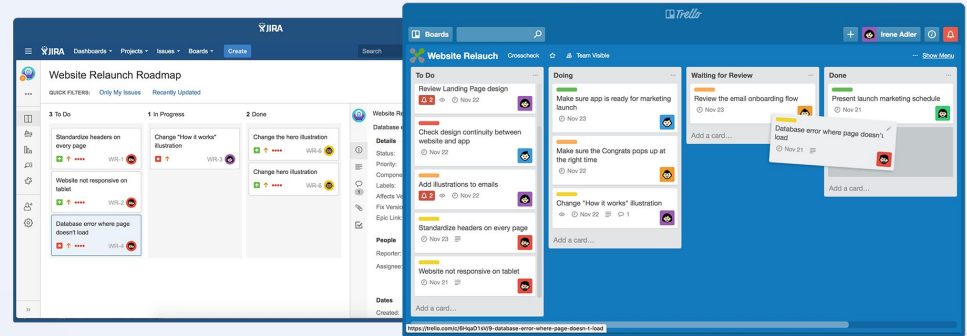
JIRA

JIRA Dashboards Projects Issues Boards Create Search

Website Relaunch Roadmap

QUICK FILTERS: Only My Issues Recently Updated

3 To Do

Standardize headers on every page
WR-1

Website not responsive on tablet
WR-2

Database error where page doesn't load
WR-4

1 In Progress

Change "How it works" illustration
WR-3

2 Done

Change the hero illustration
WR-6

Change hero illustration
WR-6

Website Re

Database

Details
Status:
Priority:
Compone
Labels:
Affects Ve
Fix Versio
Epic Link:

People
Reporter:
Assignee:

Dates
Created:

Trello

Boards

Irene Adler

Website Relauch Crosscheck Team Visible

Show Menu

To Do

Review Landing Page design
2 Nov 22

Check design continuity between website and app
Nov 22

Add illustrations to emails
2 Nov 22

Standardize headers on every page
Nov 23

Website not responsive on tablet
Nov 21

Add a card...

Doing

Make sure app is ready for marketing launch
Nov 23

Make sure the Congrats pops up at the right time
Nov 22

Change "How it works" illustration
Nov 22 1

Add a card...

Waiting for Review

Review the email onboarding flow
Nov 23

Add a card...

Database error where page doesn't load
Nov 21

Done

Present launch marketing schedule
Nov 21

Add a card...

https://trello.com/c/6Hqa01sV/9-database-error-where-page-doesn-t-load